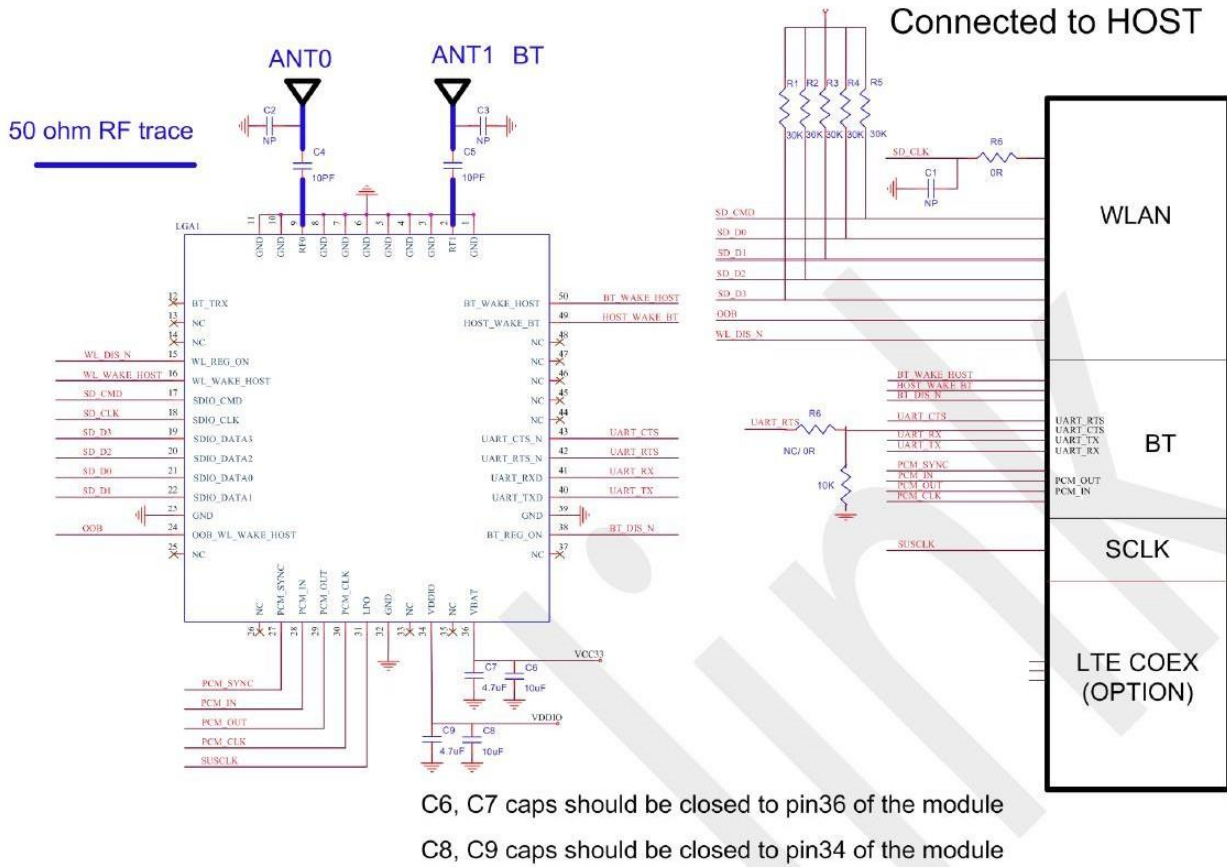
ANT0

ANT1 BT

Connected to HOST

50 ohm RF trace

C2
NP

C4
10PF

C3
NP

C5
10PF

R1 R2 R3 R4 R5
30K 30K 30K 30K 30K

SD_CLK

R6
0R

C1
NP

WLAN

SD_CMD
SD_D0
SD_D1
SD_D2
SD_D3
OOB
WL_DIS_N

LGA1

11 10 9 8 7 6 5 4 3 2 1
GND GND RF0 GND GND GND GND GND GND RF1 GND

12 BT_TRX
13 NC
14 NC
WL_DIS_N 15 WL_REG_ON
WL_WAKE_HOST 16 WL_WAKE_HOST
SD_CMD 17 SDIO_CMD
SD_CLK 18 SDIO_CLK
SD_D3 19 SDIO_DATA3
SD_D2 20 SDIO_DATA2
SD_D0 21 SDIO_DATA0
SD_D1 22 SDIO_DATA1
23 GND
OOB 24 OOB_WL_WAKE_HOST
25 NC

BT_WAKE_HOST 50 BT_WAKE_HOST
HOST_WAKE_BT 49 HOST_WAKE_BT
NC 48
NC 47
NC 46
NC 45
NC 44
UART_CTS_N 43 UART_CTS
UART_RTS_N 42 UART_RTS
UART_RXD 41 UART_RX
UART_TXD 40 UART_TX
GND 39
BT_REG_ON 38 BT_DIS_N
NC 37

NC PCM_SYNC PCM_IN PCM_OUT PCM_CLK LPO GND NC VDDIO NC VBAT
26 27 28 29 30 31 32 33 34 35 36

BT_WAKE_HOST
HOST_WAKE_BT
BT_DIS_N

UART_RTS
R6
NC/ 0R
10K

UART_CTS
UART_RX
UART_TX

UART_RTS
UART_CTS
UART_TX
UART_RX

BT

PCM_SYNC
PCM_IN
PCM_OUT
PCM_CLK

PCM_OUT
PCM_IN

SUSCLK

SCLK

LTE COEX
(OPTION)

VCC33
C7
4.7uF
C6
10uF

VDDIO
C9
4.7uF
C8
10uF

PCM_SYNC
PCM_IN
PCM_OUT
PCM_CLK
SUSCLK

C6, C7 caps should be closed to pin36 of the module

C8, C9 caps should be closed to pin34 of the module